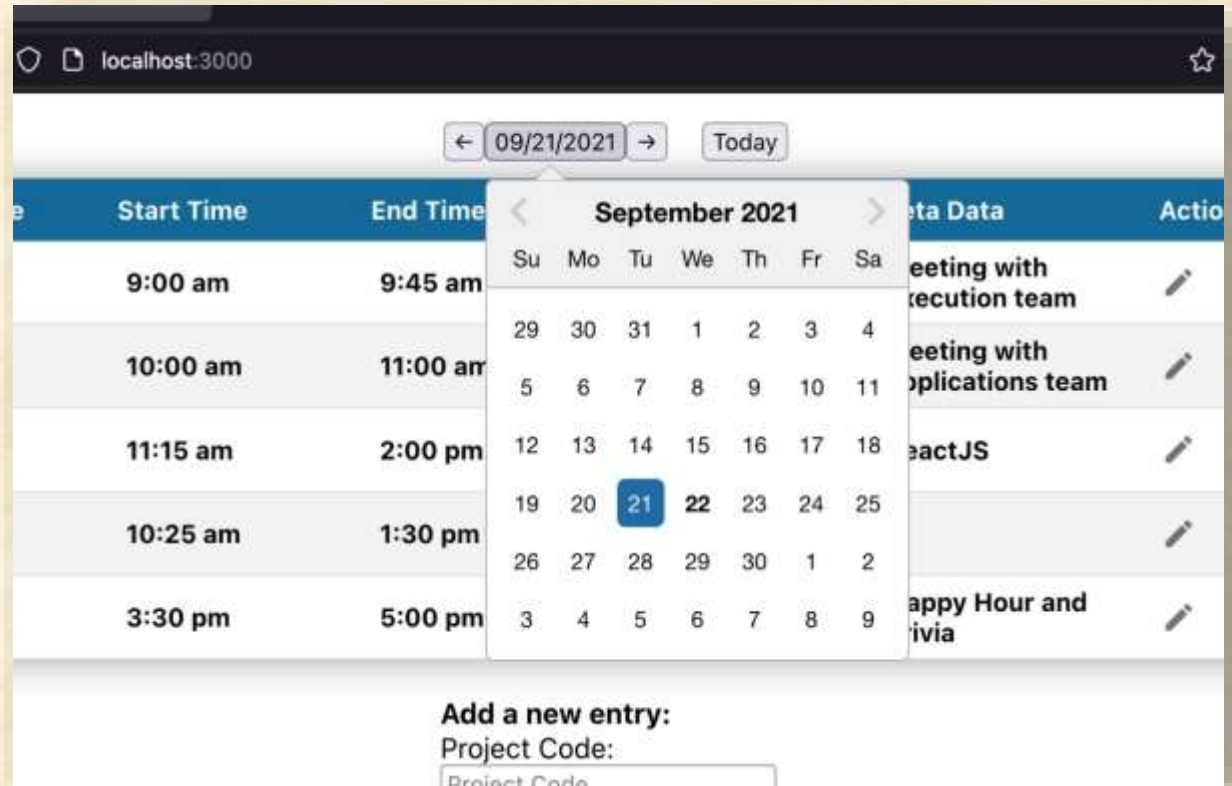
localhost:3000

← 09/21/2021 → Today

| e | Start Time | End Time | | ta Data | Actio |
|---|---|---|---|---|---|
| | 9:00 am | 9:45 am | | eeting with xecution team | |
| | 10:00 am | 11:00 am | | eeting with pplications team | |
| | 11:15 am | 2:00 pm | | eactJS | |
| | 10:25 am | 1:30 pm | | | |
| | 3:30 pm | 5:00 pm | | appy Hour and rivia | |

September 2021

| Su | Mo | Tu | We | Th | Fr | Sa |
|---|---|---|---|---|---|---|
| 29 | 30 | 31 | 1 | 2 | 3 | 4 |
| 5 | 6 | 7 | 8 | 9 | 10 | 11 |
| 12 | 13 | 14 | 15 | 16 | 17 | 18 |
| 19 | 20 | 21 | 22 | 23 | 24 | 25 |
| 26 | 27 | 28 | 29 | 30 | 1 | 2 |
| 3 | 4 | 5 | 6 | 7 | 8 | 9 |

Add a new entry:
Project Code:
Project Code